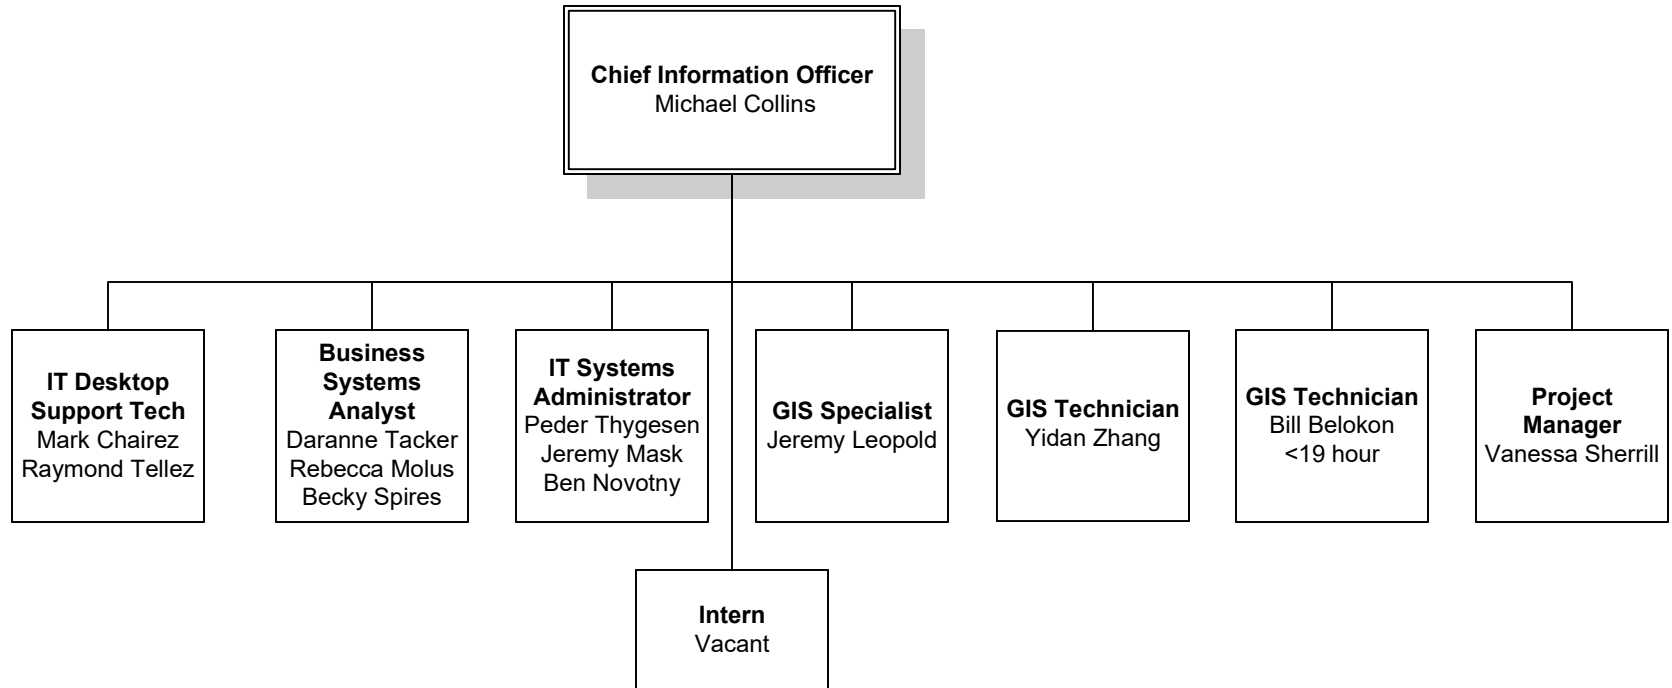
**Chief Information Officer**
Michael Collins

**IT Desktop Support Tech**
Mark Chairez
Raymond Tellez

**Business Systems Analyst**
Daranne Tacker
Rebecca Molus
Becky Spires

**IT Systems Administrator**
Peder Thygesen
Jeremy Mask
Ben Novotny

**GIS Specialist**
Jeremy Leopold

**GIS Technician**
Yidan Zhang

**GIS Technician**
Bill Belokon
<19 hour

**Project Manager**
Vanessa Sherrill

**Intern**
Vacant